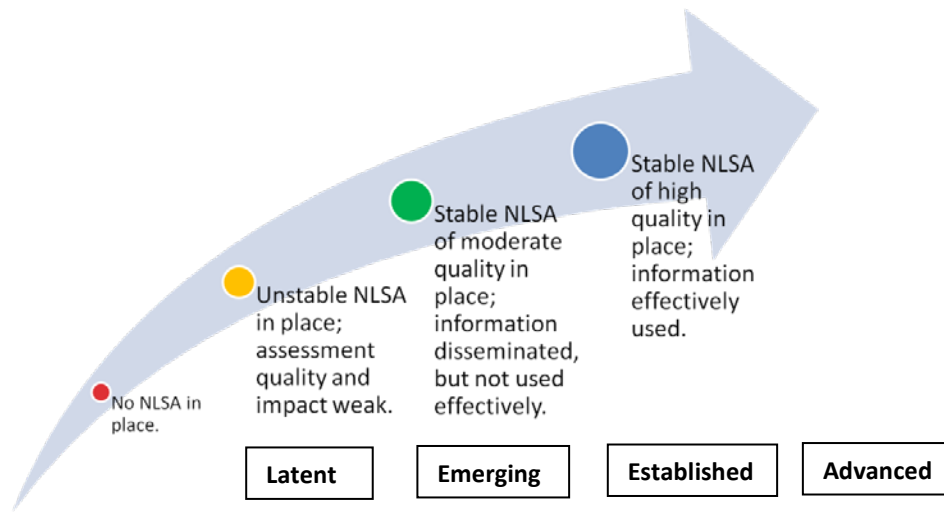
No NLSA in place.

Unstable NLSA in place; assessment quality and impact weak.

Stable NLSA of moderate quality in place; information disseminated, but not used effectively.

Stable NLSA of high quality in place; information effectively used.

Latent

Emerging

Established

Advanced